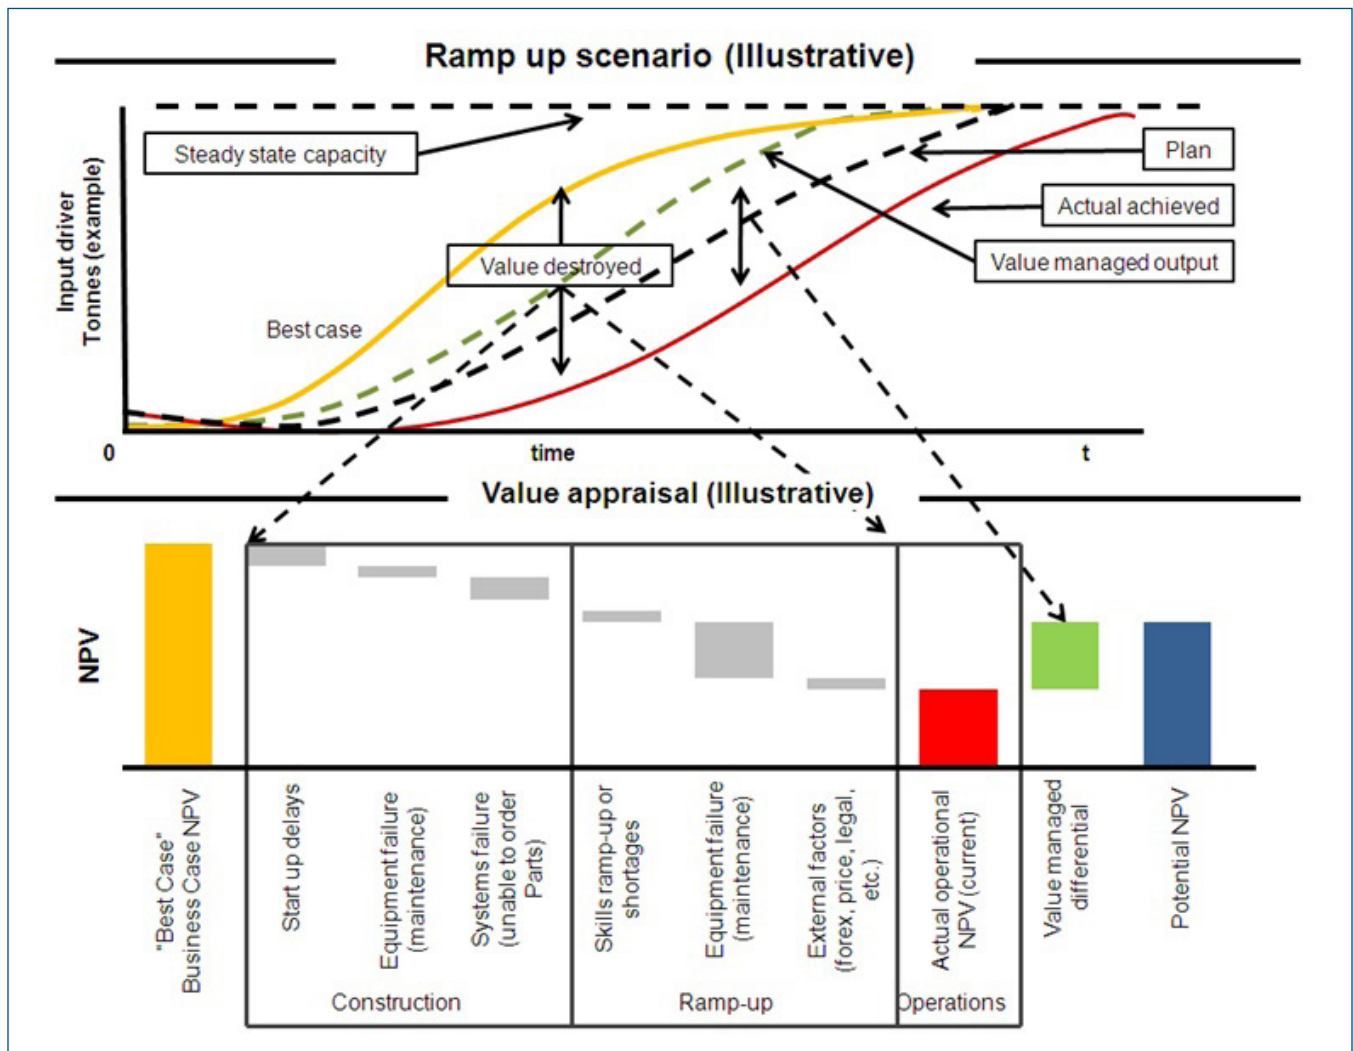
Ramp up scenario (Illustrative)

Steady state capacity

Plan

Actual achieved

Value managed output

Value destroyed

Best case

Input driver
Tonnes (example)

0

time

t

Value appraisal (Illustrative)

NPV

"Best Case" Business Case NPV

Start up delays

Equipment failure (maintenance)

Systems failure (unable to order Parts)

Skills ramp-up or shortages

Equipment failure (maintenance)

External factors (forex, price, legal, etc.)

Actual operational NPV (current)

Value managed differential

Potential NPV

Construction

Ramp-up

Operations